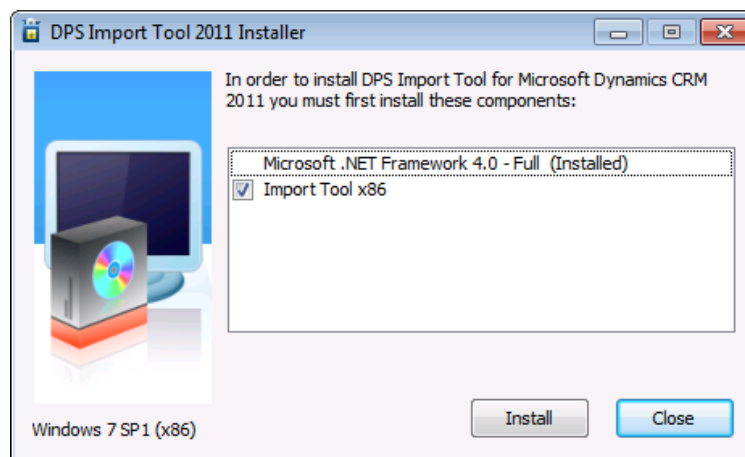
DPS Import Tool 2011 Installer

In order to install DPS Import Tool for Microsoft Dynamics CRM 2011 you must first install these components:

Microsoft .NET Framework 4.0 - Full (Installed)
Import Tool x86

Windows 7 SP1 (x86)

Install

Close